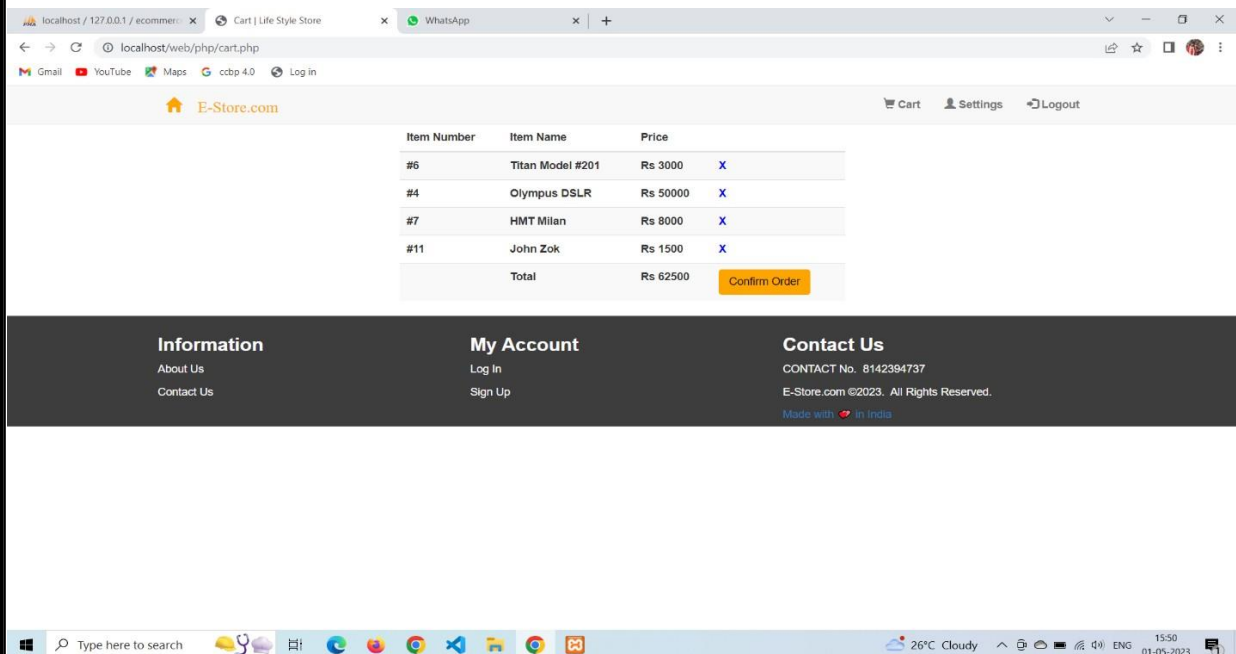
localhost / 127.0.0.1 / ecommerc × Cart | Life Style Store × WhatsApp × +

localhost/web/php/cart.php

Gmail YouTube Maps ccbp 4.0 Log in

E-Store.com

Cart Settings Logout

| Item Number | Item Name | Price | |
|---|---|---|---|
| #6 | Titan Model #201 | Rs 3000 | X |
| #4 | Olympus DSLR | Rs 50000 | X |
| #7 | HMT Milan | Rs 8000 | X |
| #11 | John Zok | Rs 1500 | X |
| | Total | Rs 62500 | Confirm Order |

Information
About Us
Contact Us

My Account
Log In
Sign Up

Contact Us
CONTACT No. 8142394737
E-Store.com ©2023. All Rights Reserved.
Made with in India

Type here to search

26°C Cloudy ENG 15:50 01-05-2023